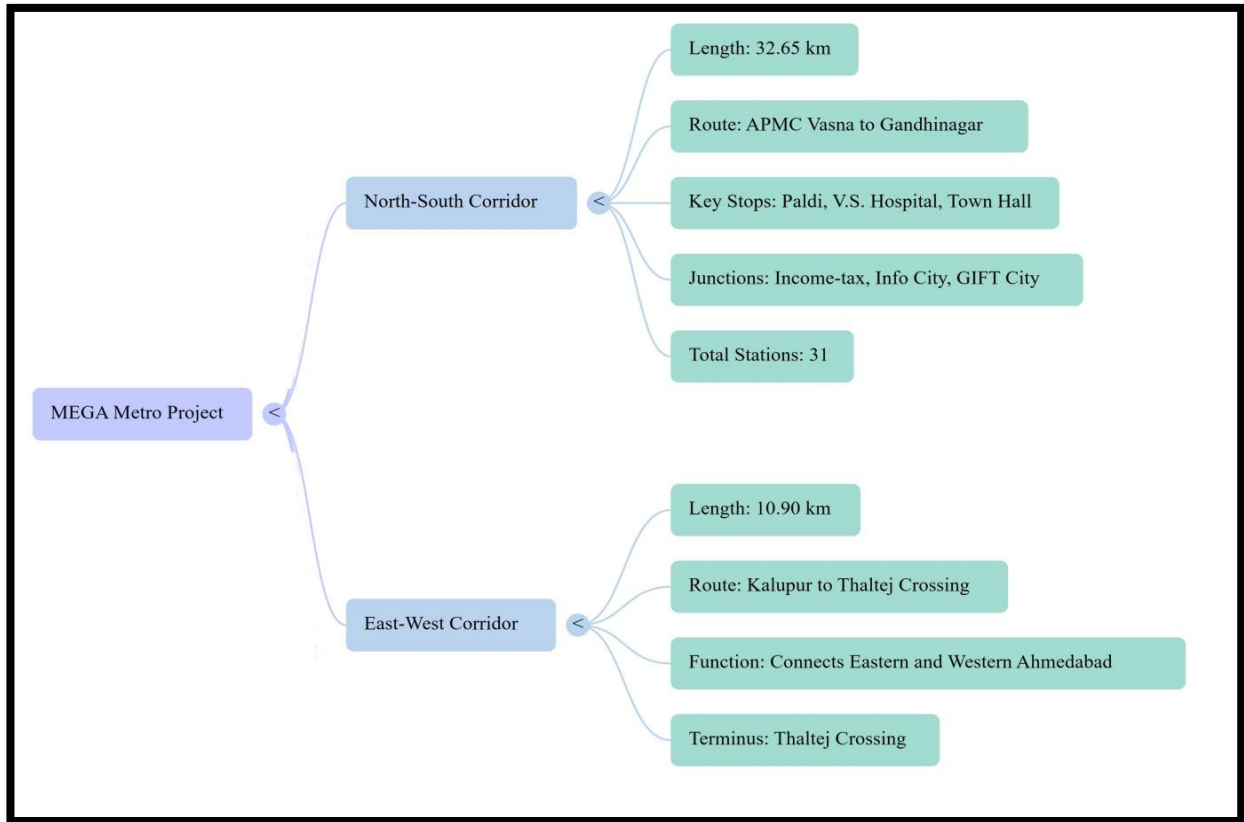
MEGA Metro Project <

North-South Corridor <

Length: 32.65 km

Route: APMC Vasna to Gandhinagar

Key Stops: Paldi, V.S. Hospital, Town Hall

Junctions: Income-tax, Info City, GIFT City

Total Stations: 31

East-West Corridor <

Length: 10.90 km

Route: Kalupur to Thaltej Crossing

Function: Connects Eastern and Western Ahmedabad

Terminus: Thaltej Crossing